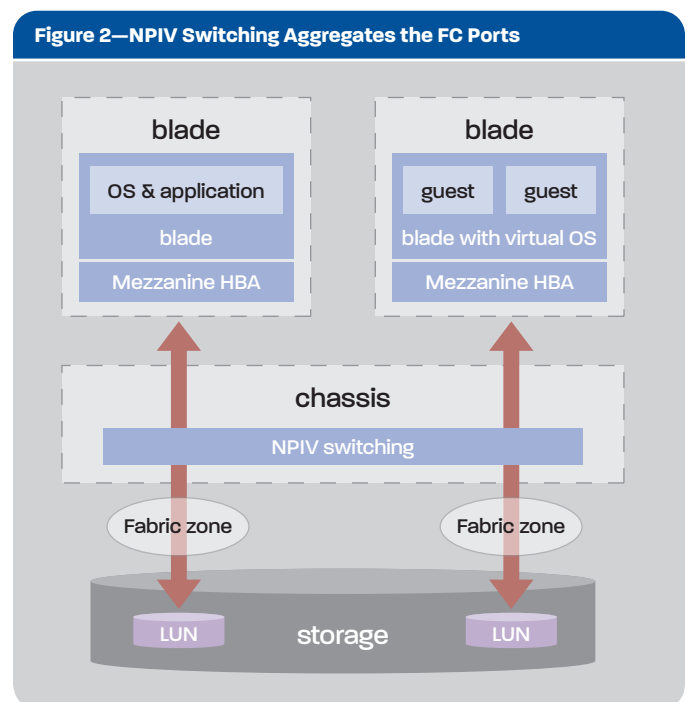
Figure 2—NPIV Switching Aggregates the FC Ports

blade

OS & application

blade

Mezzanine HBA

blade

guest

guest

blade with virtual OS

Mezzanine HBA

chassis

NPIV switching

Fabric zone

Fabric zone

LUN

storage

LUN